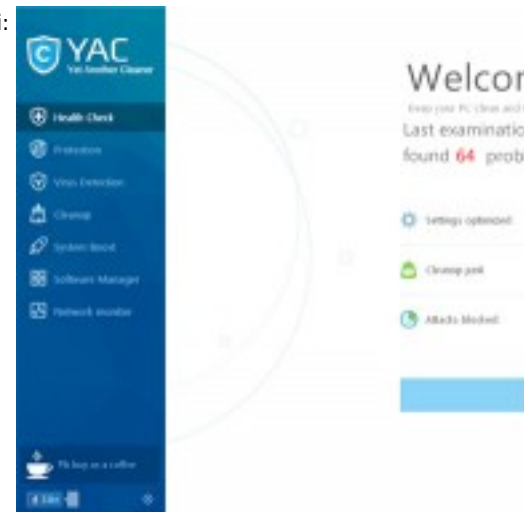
:
YAC
Yet Another Cleaner

Health Check
Protection
Virus Detection
Cleanup
System Boost
Software Manager
Network monitor

Pls buy us a coffee

Welcor
Keep your PC clean and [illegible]
Last examinatio
found 64 probl

Settings optimized
Cleanup junk
Attacks blocked